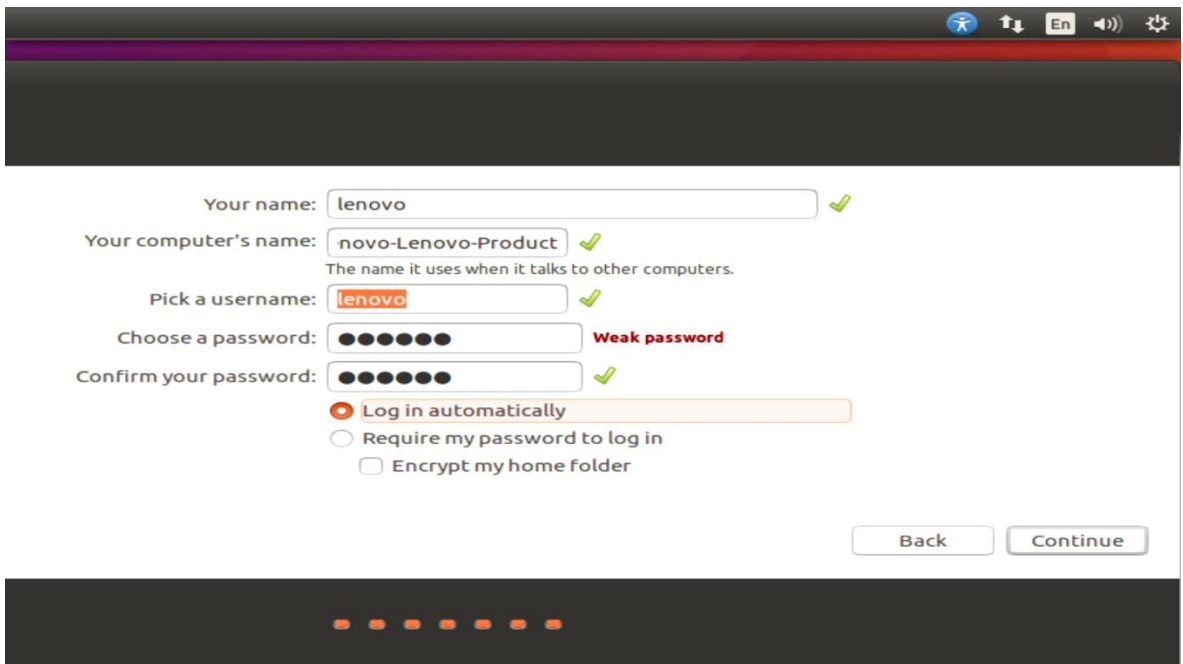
En

Your name: lenovo

Your computer's name: novo-Lenovo-Product

The name it uses when it talks to other computers.

Pick a username: lenovo

Choose a password: ●●●●●● Weak password

Confirm your password: ●●●●●●

Log in automatically

Require my password to log in

Encrypt my home folder

Back

Continue